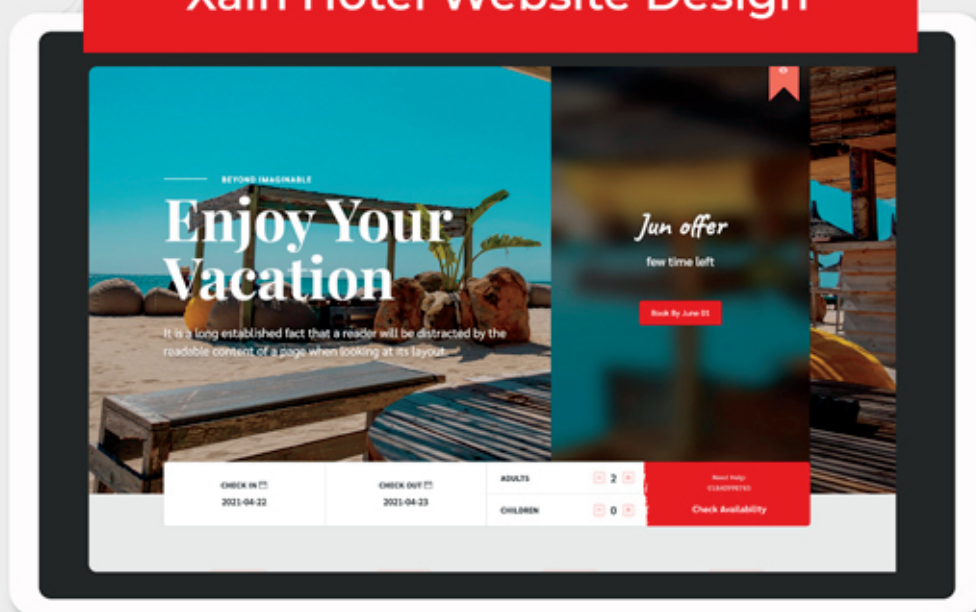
Xain Hotel Website Design

BEYOND IMAGINABLE

Enjoy Your Vacation

It is a long established fact that a reader will be distracted by the readable content of a page when looking at its layout.

Jun offer

few time left

Book By June 01

CHECK IN

2021-04-22

CHECK OUT

2021-04-23

ADULTS

2

CHILDREN

0

Need Help:

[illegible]

Check Availability